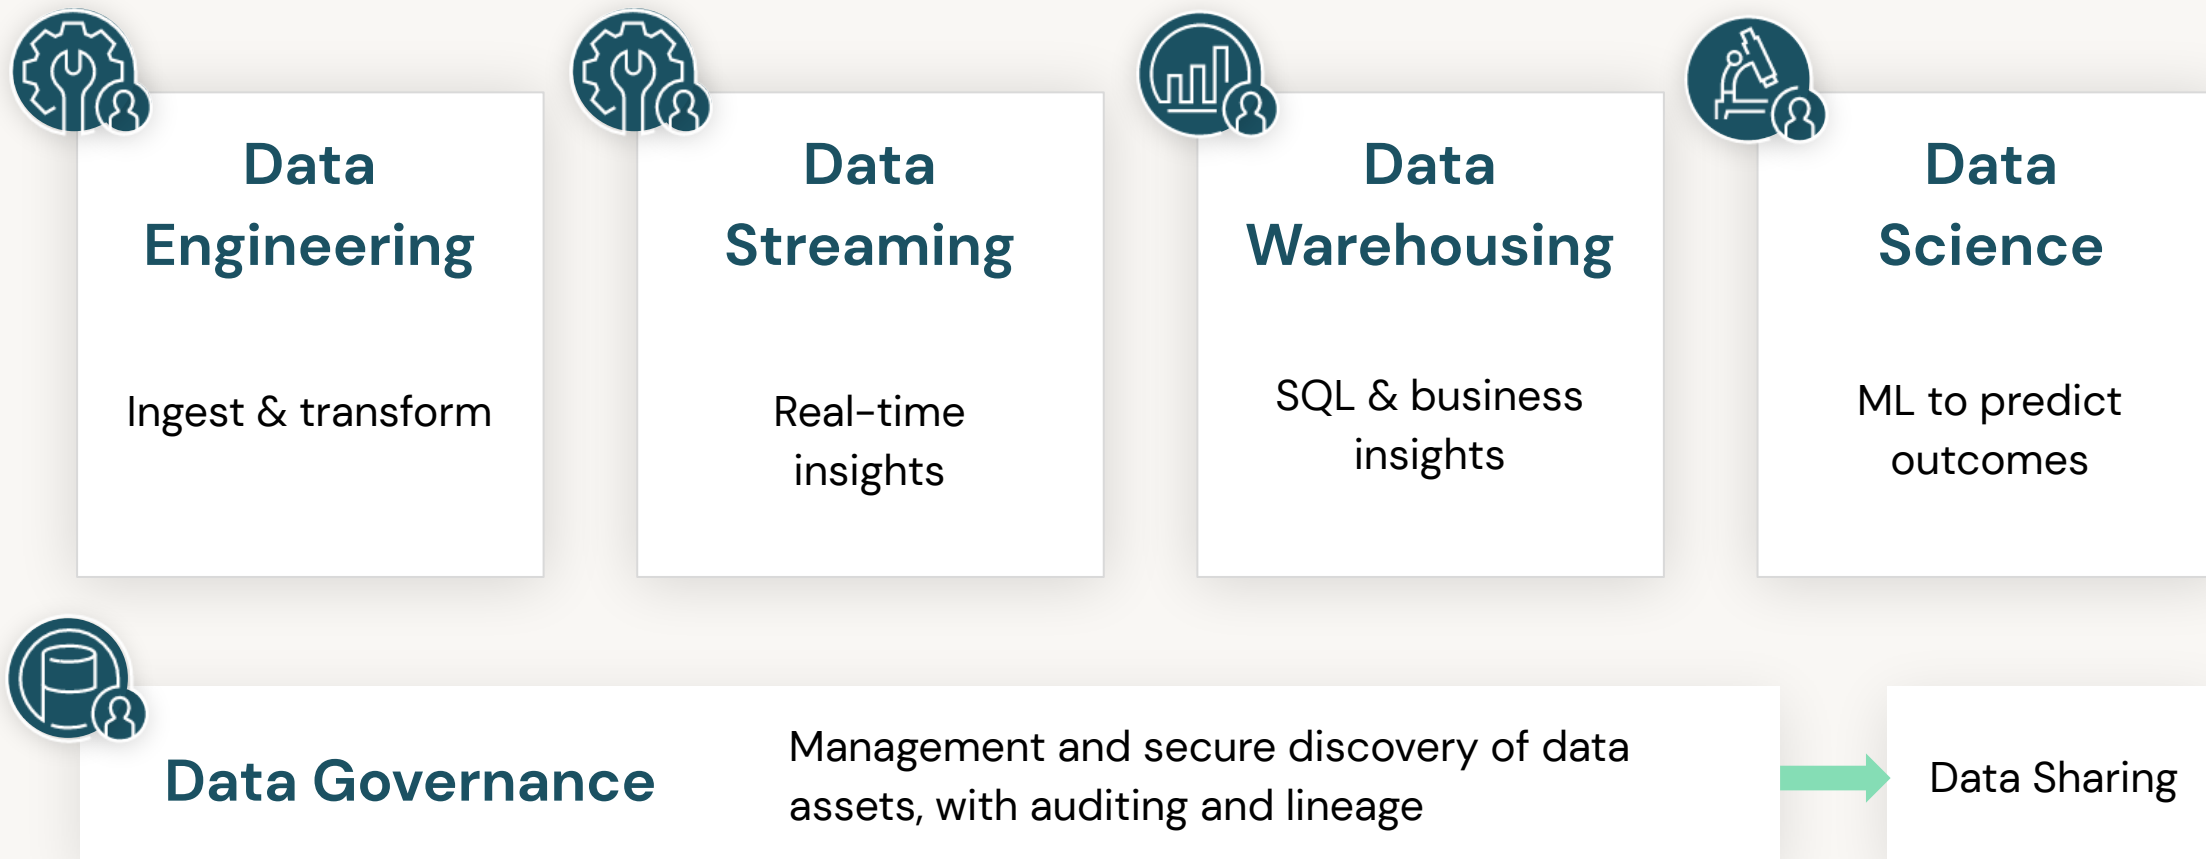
Data Engineering

Ingest & transform

Data Streaming

Real-time insights

Data Warehousing

SQL & business insights

Data Science

ML to predict outcomes

Data Governance

Management and secure discovery of data assets, with auditing and lineage

Data Sharing